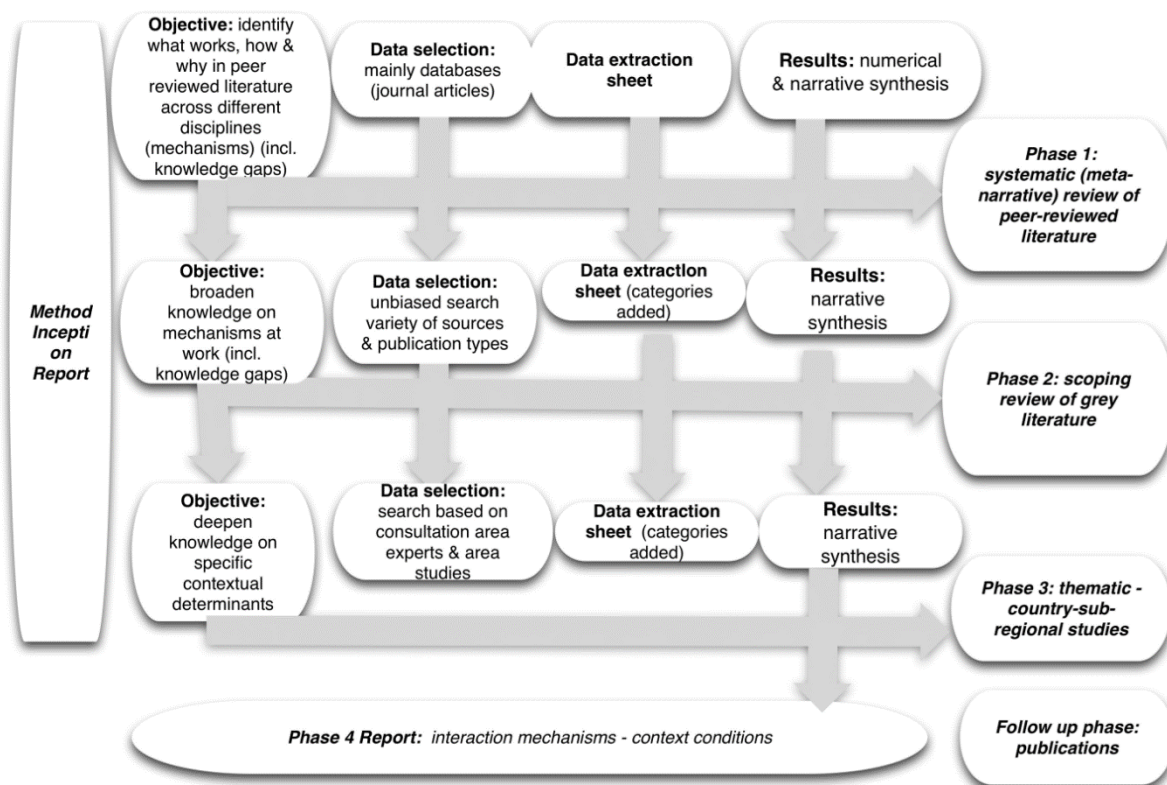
Method Incepti on Report

Objective: identify what works, how & why in peer reviewed literature across different disciplines (mechanisms) (incl. knowledge gaps)

Data selection: mainly databases (journal articles)

Data extraction sheet

Results: numerical & narrative synthesis

Phase 1: systematic (meta-narrative) review of peer-reviewed literature

Objective: broaden knowledge on mechanisms at work (incl. knowledge gaps)

Data selection: unbiased search variety of sources & publication types

Data extractIon sheet (categories added)

Results: narrative synthesis

Phase 2: scoping review of grey literature

Objective: deepen knowledge on specific contextual determinants

Data selection: search based on consultation area experts & area studies

Data extraction sheet (categories added)

Results: narrative synthesis

Phase 3: thematic - country-sub-regional studies

Phase 4 Report: interaction mechanisms - context conditions

Follow up phase: publications